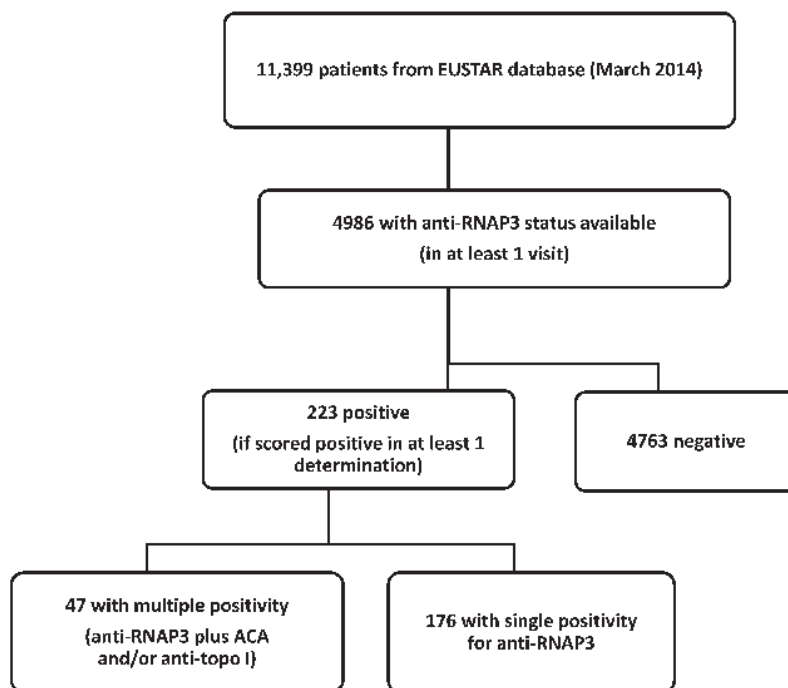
11,399 patients from EUSTAR database (March 2014)

4986 with anti-RNAP3 status available (in at least 1 visit)

223 positive (if scored positive in at least 1 determination)

4763 negative

47 with multiple positivity (anti-RNAP3 plus ACA and/or anti-topo I)

176 with single positivity for anti-RNAP3